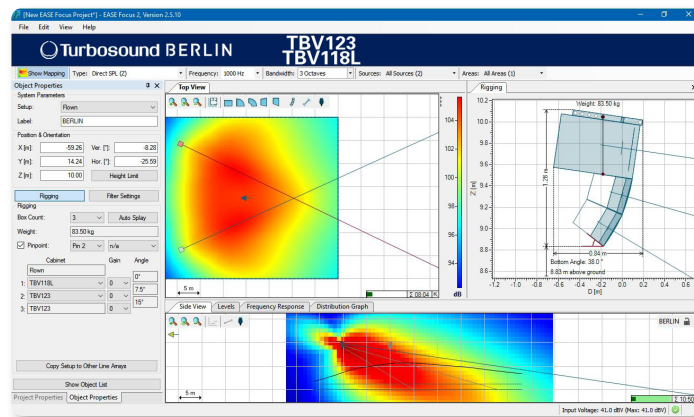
[New EASE Focus Project*] - EASE Focus 2, Version 2.5.10

File Edit View Help

Turbosound BERLIN

TBV123
TBV118L

Show Mapping Type: Direct SPL (Z) Frequency: 1000 Hz Bandwidth: 3 Octaves Sources: All Sources (2) Areas: All Areas (1)

Object Properties

System Parameters

Setup: Flown

Label: BERLIN

Position & Orientation

X [m]: -59.26 Ver. [°]: -8.28

Y [m]: 14.24 Hor. [°]: -25.59

Z [m]: 10.00 Height Limit

Rigging Filter Settings

Rigging

Box Count: 3 Auto Splay

Weight: 83.50 kg

Pinpoint: Pin 2 n/a

| | Cabinet | Gain | Angle |
|---|---|---|---|
| | Flown | | 0° |
| 1: | TBV118L | 0 | 7.5° |
| 2: | TBV123 | 0 | 15° |
| 3: | TBV123 | 0 | |

Copy Setup to Other Line Arrays

Show Object List

Project Properties Object Properties

Top View

5 m

Σ 08.04

104 102 100 98 96 94 dB

Rigging

Weight: 83.50 kg

10.2 10.0 9.8 9.6 9.4 9.2 9.0 8.8 8.6

Z [m]

1.26 m

-0.84 m

Bottom Angle: 38.0 °

8.83 m above ground

-1.2 -1 -0.8 -0.6 -0.4 -0.2 0 0.2 0.4 0.6

D [m]

Side View Levels Frequency Response Distribution Graph

BERLIN

5 m

Σ 10.50

Input Voltage: 41.0 dBV (Max: 41.0 dBV)